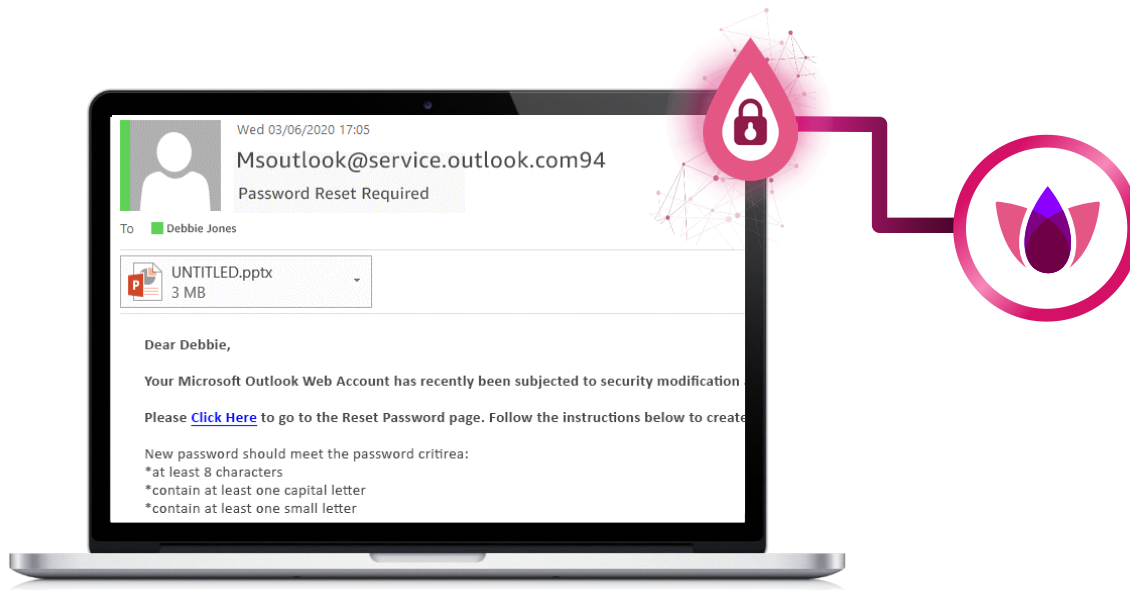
Wed 03/06/2020 17:05

Msoutlook@service.outlook.com94

Password Reset Required

To Debbie Jones

UNTITLED.pptx
3 MB

Dear Debbie,

Your Microsoft Outlook Web Account has recently been subjected to security modification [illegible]

Please Click Here to go to the Reset Password page. Follow the instructions below to create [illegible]

New password should meet the password critirea:
*at least 8 characters
*contain at least one capital letter
*contain at least one small letter